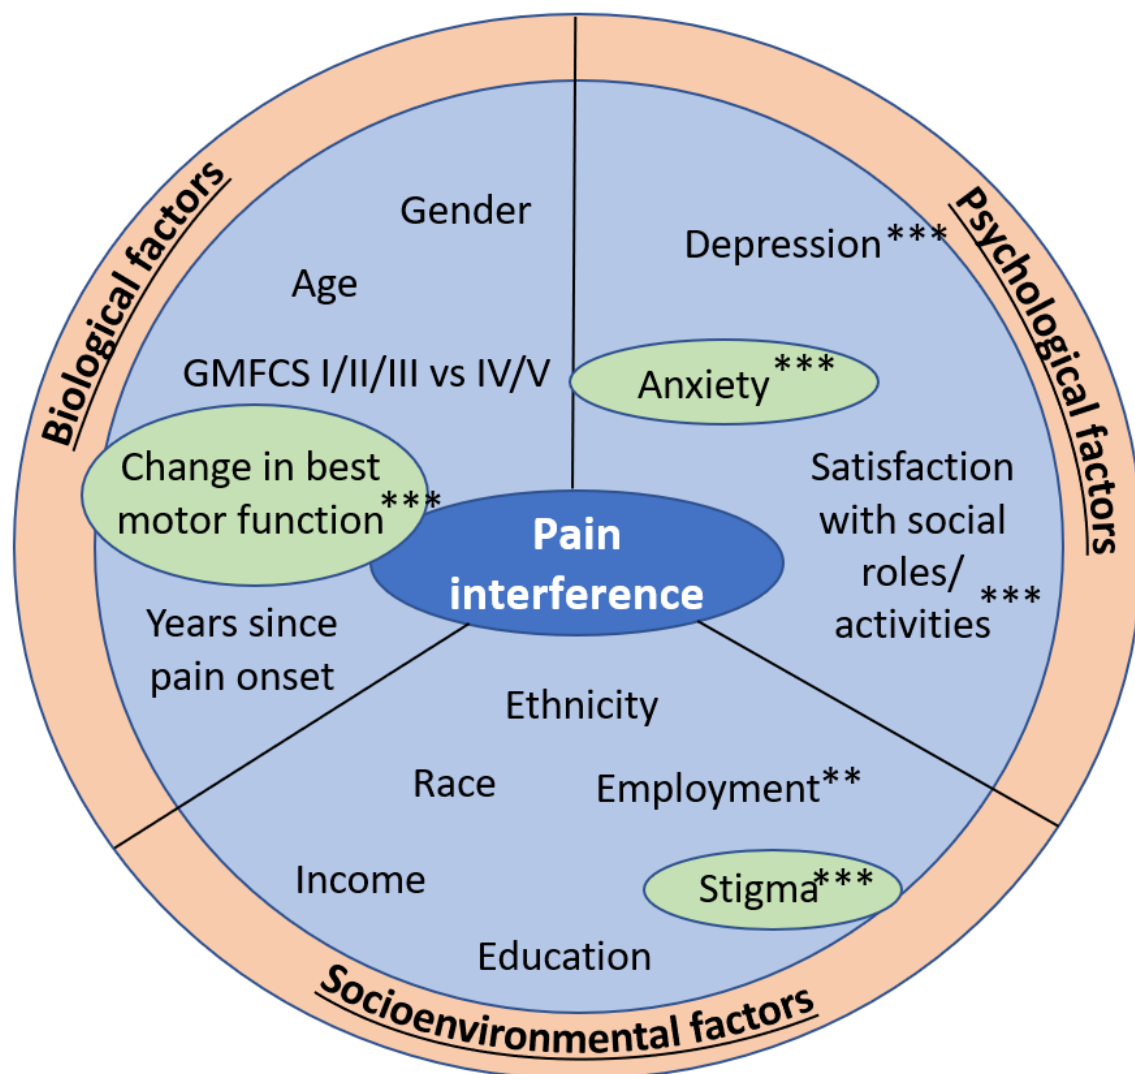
Biological factors

Gender

Age

GMFCS I/II/III vs IV/V

Change in best motor function***

Years since pain onset

Psychological factors

Depression***

Anxiety***

Satisfaction with social roles/ activities***

Pain interference

Ethnicity

Race

Employment**

Income

Stigma***

Education

Socioenvironmental factors